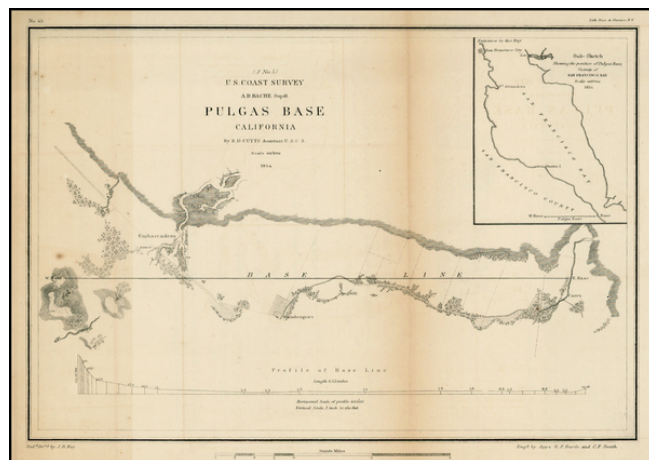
No. 45

(F No. 5)
U.S. COAST SURVEY
A.D. BACHE Supdt
PULGAS BASE
CALIFORNIA
By R. D. CUTTS Assistant U.S.C.S.
Scale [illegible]
1854

Side Sketch
Showing the position of Pulgas Base
Vicinity of
SAN FRANCISCO BAY
Scale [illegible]
1854

SAN FRANCISCO BAY

SAN FRANCISCO COUNTY

BASE LINE

Profile of Base Line

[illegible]
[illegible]

Engd by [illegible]
Sketch Miles